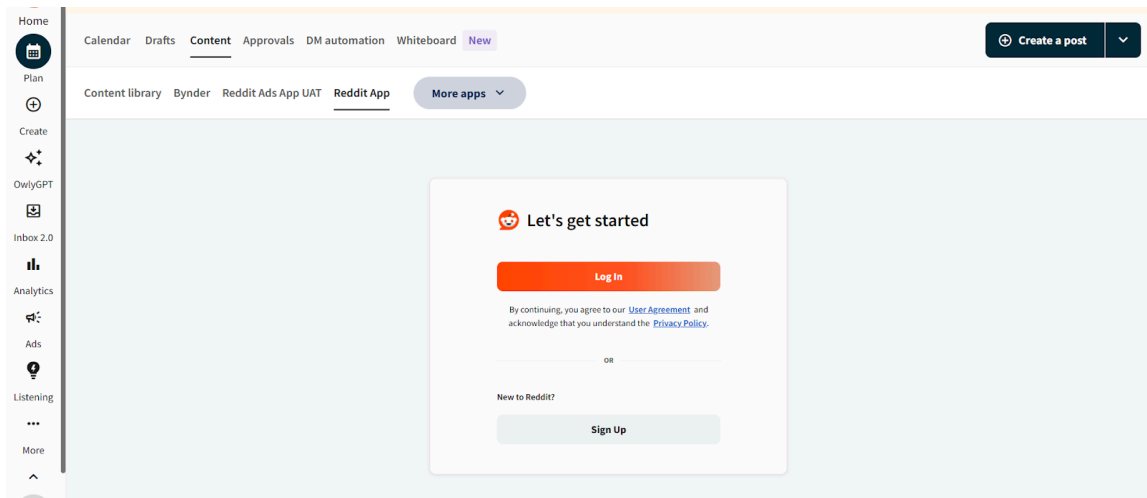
Home

Plan

Create

OwlyGPT

Inbox 2.0

Analytics

Ads

Listening

More

Calendar Drafts Content Approvals DM automation Whiteboard New

Create a post

Content library Bynder Reddit Ads App UAT Reddit App More apps

Let's get started

Log In

By continuing, you agree to our User Agreement and acknowledge that you understand the Privacy Policy.

OR

New to Reddit?

Sign Up